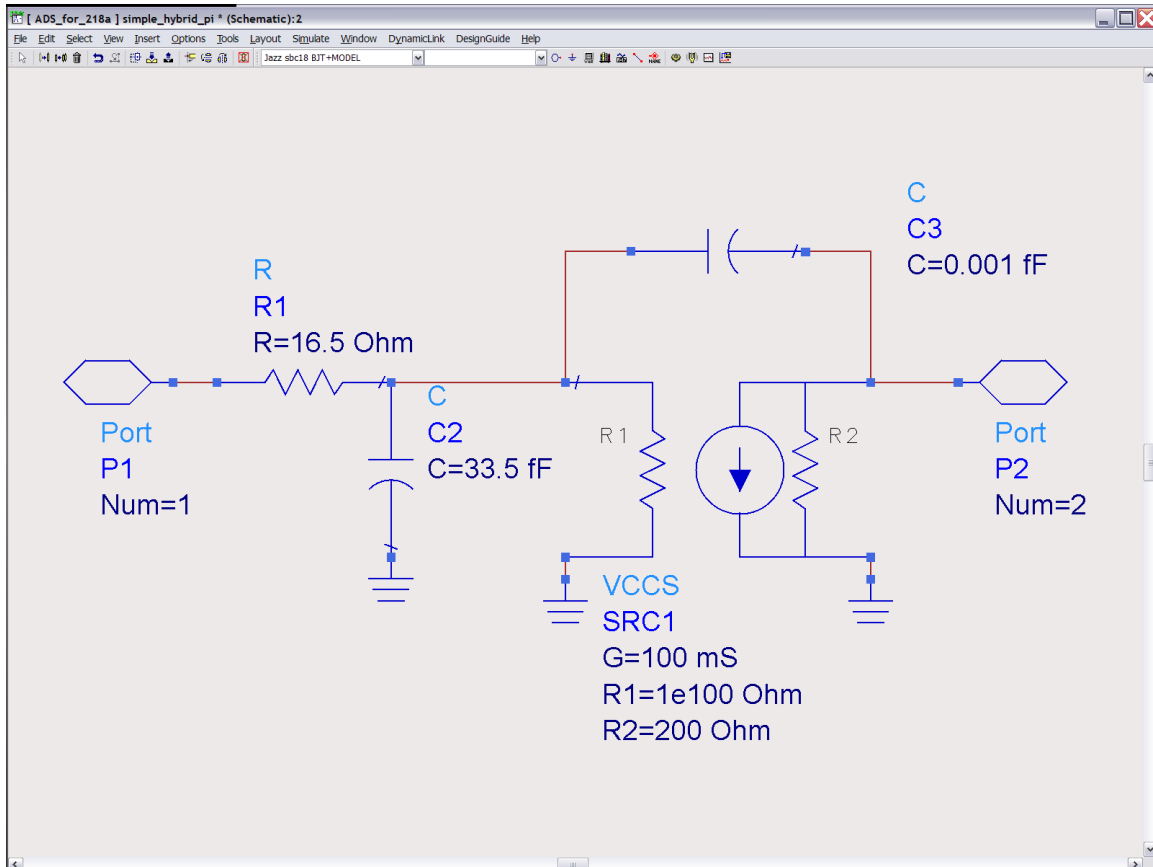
[ ADS_for_218a ] simple_hybrid_pi * (Schematic):2

File Edit Select View Insert Options Tools Layout Simulate Window DynamicLink DesignGuide Help

Jazz sbc18 BJT+MODEL

C
C3
C=0.001 fF

R
R1
R=16.5 Ohm

C
C2
C=33.5 fF

R1

R2

Port
P1
Num=1

Port
P2
Num=2

VCCS
SRC1
G=100 mS
R1=1e100 Ohm
R2=200 Ohm